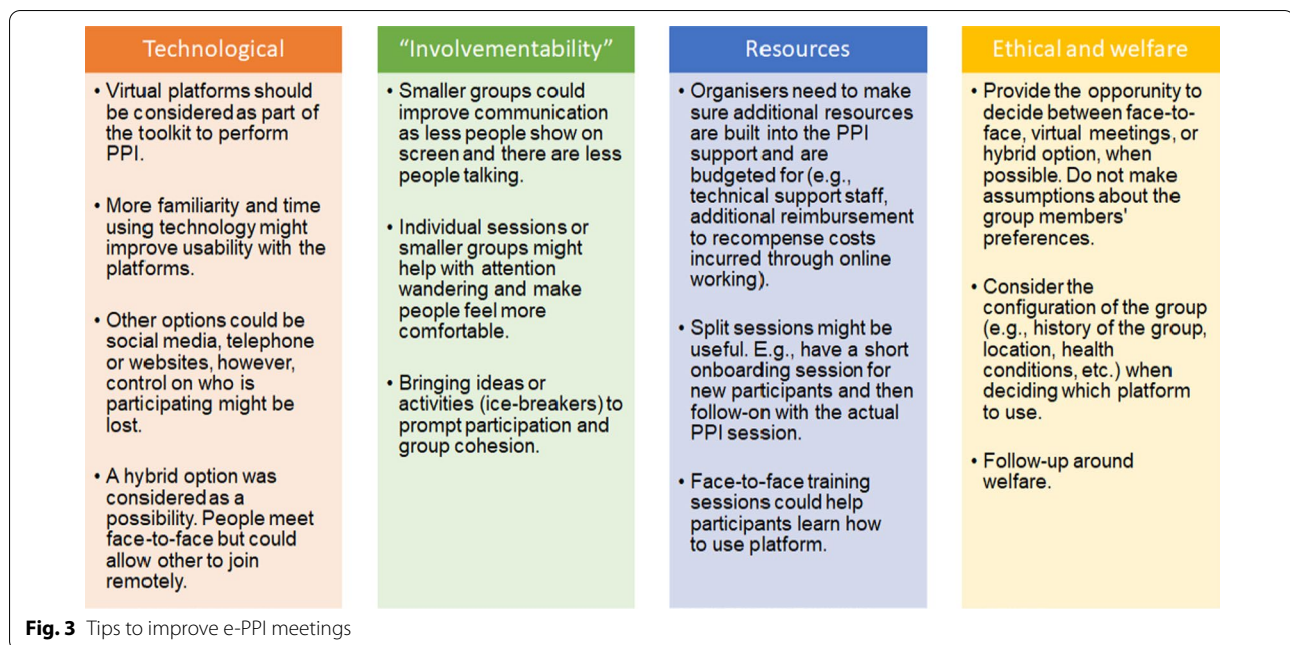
Technological

• Virtual platforms should be considered as part of the toolkit to perform PPI.

• More familiarity and time using technology might improve usability with the platforms.

• Other options could be social media, telephone or websites, however, control on who is participating might be lost.

• A hybrid option was considered as a possibility. People meet face-to-face but could allow other to join remotely.

"Involvementability"

• Smaller groups could improve communication as less people show on screen and there are less people talking.

• Individual sessions or smaller groups might help with attention wandering and make people feel more comfortable.

• Bringing ideas or activities (ice-breakers) to prompt participation and group cohesion.

Resources

• Organisers need to make sure additional resources are built into the PPI support and are budgeted for (e.g., technical support staff, additional reimbursement to recompense costs incurred through online working).

• Split sessions might be useful. E.g., have a short onboarding session for new participants and then follow-on with the actual PPI session.

• Face-to-face training sessions could help participants learn how to use platform.

Ethical and welfare

• Provide the opporunity to decide between face-to-face, virtual meetings, or hybrid option, when possible. Do not make assumptions about the group members' preferences.

• Consider the configuration of the group (e.g., history of the group, location, health conditions, etc.) when deciding which platform to use.

• Follow-up around welfare.

Fig. 3 Tips to improve e-PPI meetings